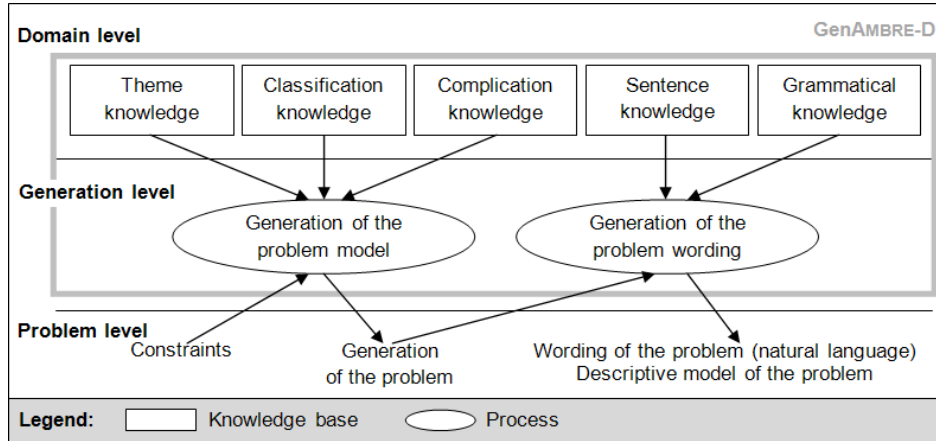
Domain level

GenAMBRE-D

Theme knowledge

Classification knowledge

Complication knowledge

Sentence knowledge

Grammatical knowledge

Generation level

Generation of the problem model

Generation of the problem wording

Problem level

Constraints

Generation of the problem

Wording of the problem (natural language)
Descriptive model of the problem

Legend: Knowledge base Process